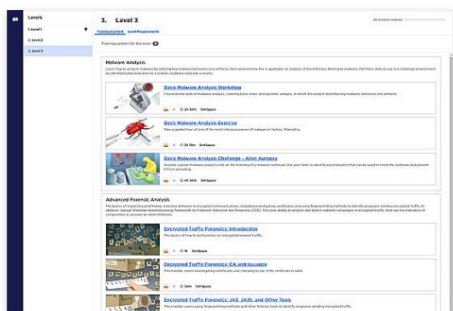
Levels

1. Level 1

2. Level 2

3. Level 3

3. Level 3

Malware Analysis

Basic Malware Analysis Workshop

Basic Malware Analysis Exercise

Basic Malware Analysis Challenge – Alien Autopsy

Advanced Forensic Analysis

Encrypted Traffic Forensics: Introduction

Encrypted Traffic Forensics: CA and Issuance

Encrypted Traffic Forensics: JA3, JA3S, and Other Tools

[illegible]